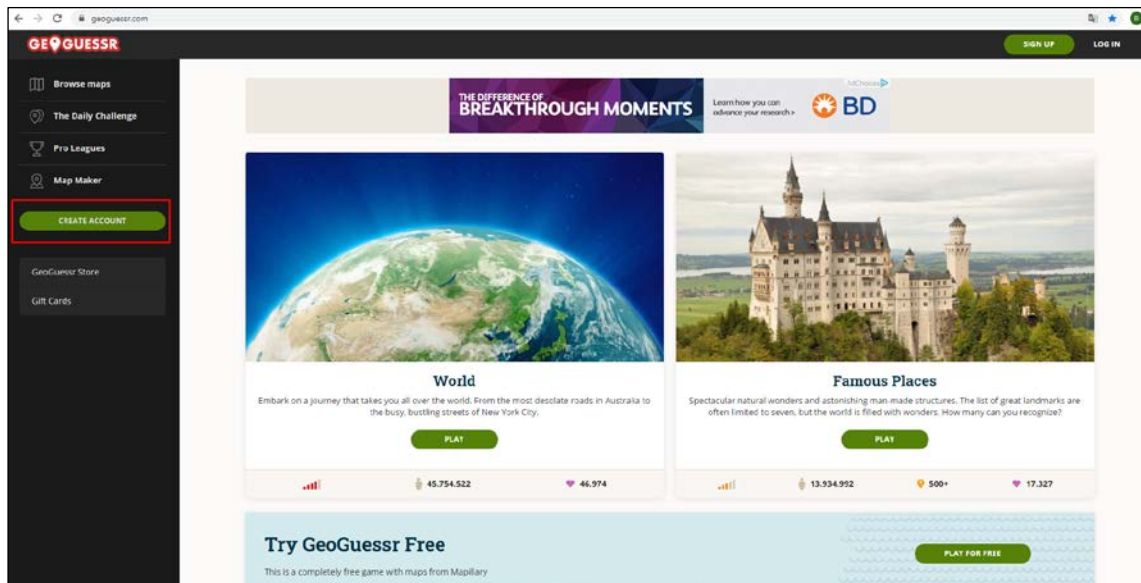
geoguessr.com

GEOGUESSR

SIGN UP

LOG IN

Browse maps

The Daily Challenge

Pro Leagues

Map Maker

CREATE ACCOUNT

GeoGuessr Store

Gift Cards

THE DIFFERENCE OF BREAKTHROUGH MOMENTS

Learn how you can advance your research >

BD

World

Embark on a journey that takes you all over the world. From the most desolate roads in Australia to the busy, bustling streets of New York City.

PLAY

45.754.522

46.974

Famous Places

Spectacular natural wonders and astonishing man-made structures. The list of great landmarks are often limited to seven, but the world is filled with wonders. How many can you recognize?

PLAY

13.934.992

500+

17.327

Try GeoGuessr Free

This is a completely free game with maps from Mapillary

PLAY FOR FREE